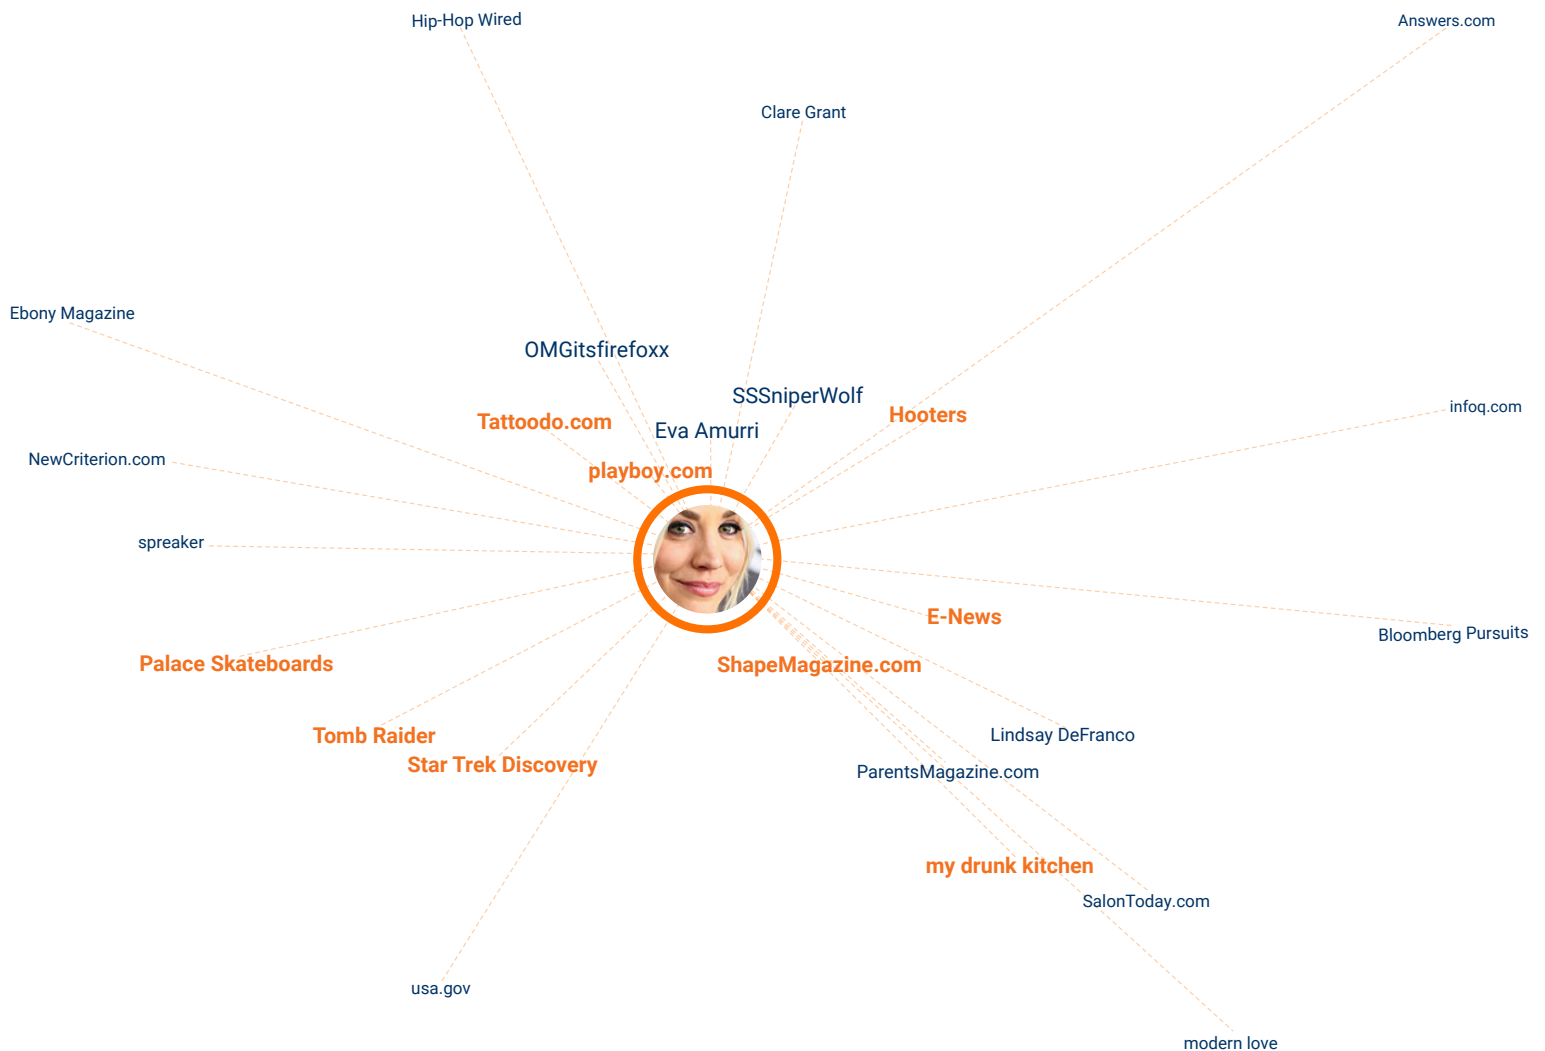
Hip-Hop Wired

Answers.com

Clare Grant

Ebony Magazine

OMGitsfirefoxx

SSSniperWolf

Hooters

Tattoodo.com

Eva Amurri

infoq.com

NewCriterion.com

playboy.com

spreaker

E-News

Bloomberg Pursuits

Palace Skateboards

ShapeMagazine.com

Tomb Raider

Lindsay DeFranco

Star Trek Discovery

ParentsMagazine.com

my drunk kitchen

SalonToday.com

usa.gov

modern love